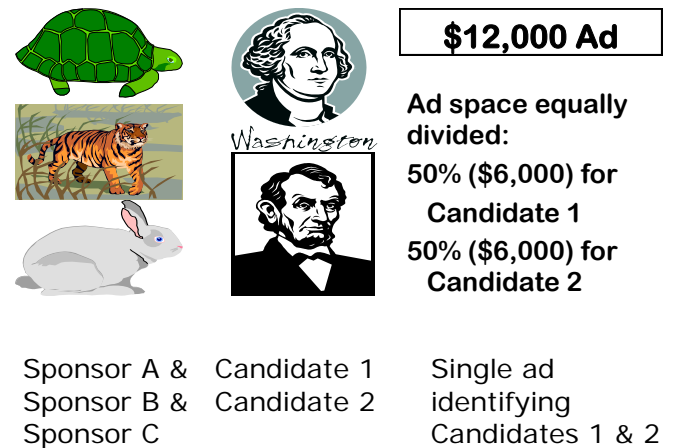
Washington

$12,000 Ad

Ad space equally divided:

50% ($6,000) for Candidate 1

50% ($6,000) for Candidate 2

Sponsor A & Sponsor B & Sponsor C

Candidate 1 Candidate 2

Single ad identifying Candidates 1 & 2